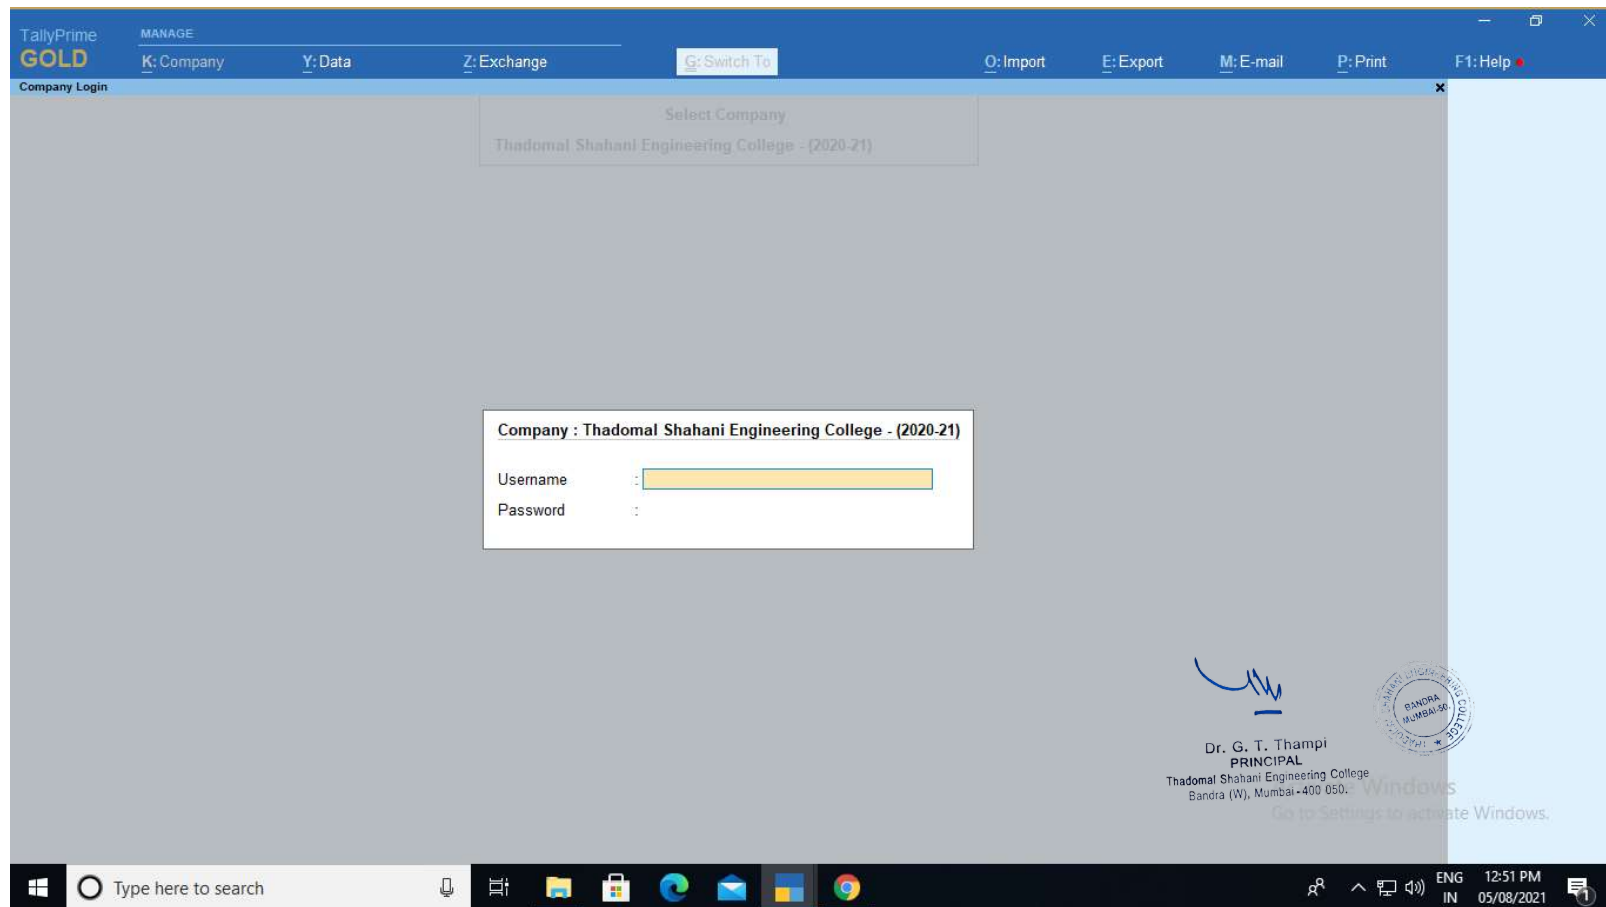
TallyPrime GOLD

MANAGE

K: Company Y: Data Z: Exchange G: Switch To O: Import E: Export M: E-mail P: Print F1: Help

Company Login

Select Company

Thadomal Shahani Engineering College - (2020-21)

Company : Thadomal Shahani Engineering College - (2020-21)

Username :

Password :

Dr. G. T. Thampi
PRINCIPAL
Thadomal Shahani Engineering College
Bandra (W), Mumbai - 400 050.

BANDRA MUMBAI-50 COLLEGE

Windows
Go to Settings to activate Windows.

Type here to search

ENG IN 12:51 PM 05/08/2021